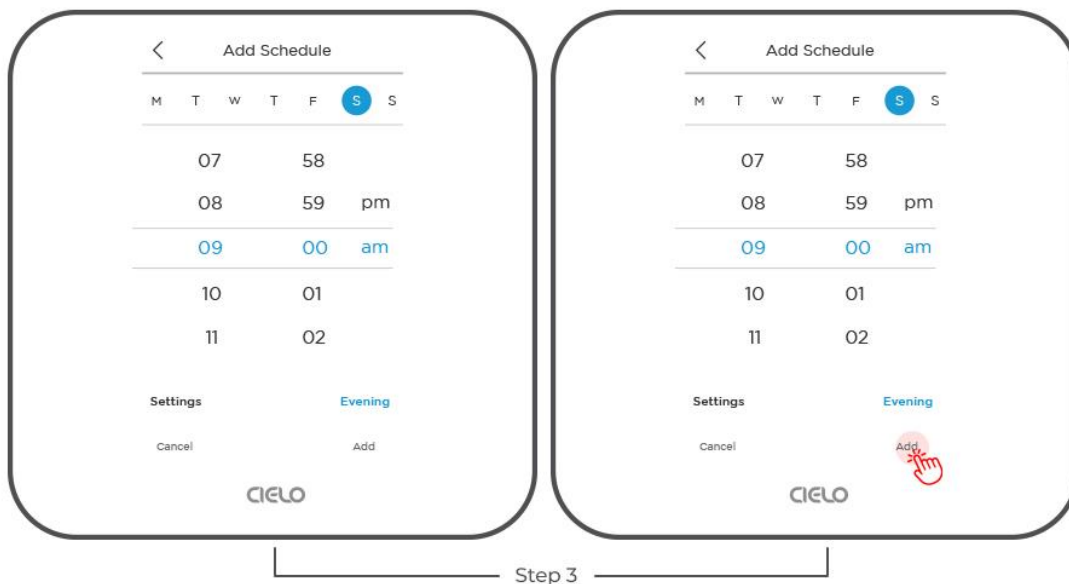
<
Add Schedule

M T W T F S S

07 58
08 59 pm
09 00 am
10 01
11 02

Settings Evening

Cancel Add

CIELO

<
Add Schedule

M T W T F S S

07 58
08 59 pm
09 00 am
10 01
11 02

Settings Evening

Cancel Add

CIELO

Step 3